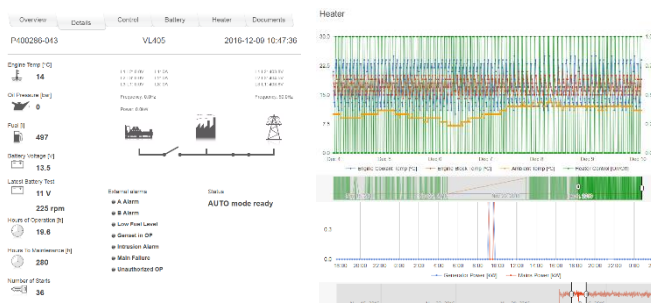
Overview Details Control Battery Heater Documents

P400286-043 VL405 2016-12-09 10:47:36

Engine Temp [°C]
14

Oil Pressure [bar]
0

Fuel [l]
487

Battery Voltage [V]
13.5

Latest Battery Test
11 V
225 rpm

Hours of Operation [h]
19.6

Hours To Maintenance [h]
280

Number of Starts
36

Frequency: 0.0Hz
Power: 0.0kw
Frequency: 50.0Hz

External alarms
A Alarm
B Alarm
Low Fuel Level
Genset in OP
Intrusion Alarm
Mains Failure
Unauthorized OP

Status
AUTO mode ready

Heater

30.0
22.5
15.0
7.5
0.0

Dec 5 Dec 6 Dec 7 Dec 8 Dec 9 Dec 10

Engine Control Temp [°C] Engine Block Temp [°C] Ambient Temp [°C] Heater Control [ON/OFF]

0.5

18:00 20:00 22:00 00:00 02:00 04:00 06:00 08:00 10:00

Generator Power [kW] Mains Power [kW]